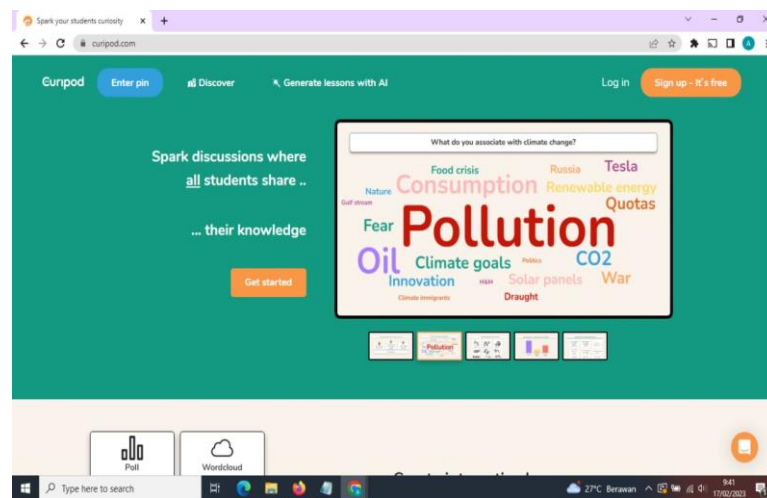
Spark your students curiosity ×  +

curipod.com

Curipod  Enter pin  Discover  Generate lessons with AI  Log in  Sign up - It's free

Spark discussions where all students share ..

... their knowledge

Get started

What do you associate with climate change?

Food crisis  Russia  Tesla
Nature  Consumption  Renewable energy
Gulf stream  Quotas
Fear  Pollution
Oil  Climate goals  Politics  CO2
Innovation  H&M  Solar panels  War
Climate immigrants  Draught

Pollution

Poll  Wordcloud

Type here to search  27°C Berawan  9:41 17/02/2023